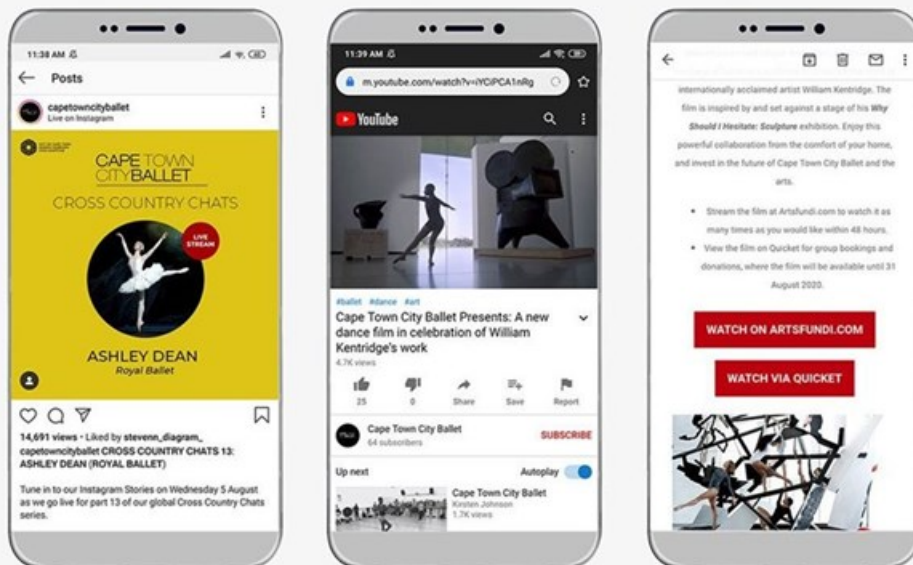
11:38 AM

Posts

capetowncityballet
Live on Instagram

CAPE TOWN CITY BALLET

CROSS COUNTRY CHATS

LIVE STREAM

ASHLEY DEAN
Royal Ballet

14,691 views · Liked by stevenn_diagram_
capetowncityballet CROSS COUNTRY CHATS 13: ASHLEY DEAN (ROYAL BALLET)

Tune in to our Instagram Stories on Wednesday 5 August as we go live for part 13 of our global Cross Country Chats series.

11:39 AM

m.youtube.com/watch?v=iYCiPCA1nRg

YouTube

#ballet #dance #art

Cape Town City Ballet Presents: A new dance film in celebration of William Kentridge's work

4.7K views

25 0 Share Save Report

Cape Town City Ballet
64 subscribers

SUBSCRIBE

Up next

Autoplay

Cape Town City Ballet
Kirsten Johnson
1.7K views

internationally acclaimed artist William Kentridge. The film is inspired by and set against a stage of his Why Should I Hesitate: Sculpture exhibition. Enjoy this powerful collaboration from the comfort of your home, and invest in the future of Cape Town City Ballet and the arts.

• Stream the film at Artsfundi.com to watch it as many times as you would like within 48 hours.

• View the film on Quicket for group bookings and donations, where the film will be available until 31 August 2020.

WATCH ON ARTSFUNDI.COM

WATCH VIA QUICKET